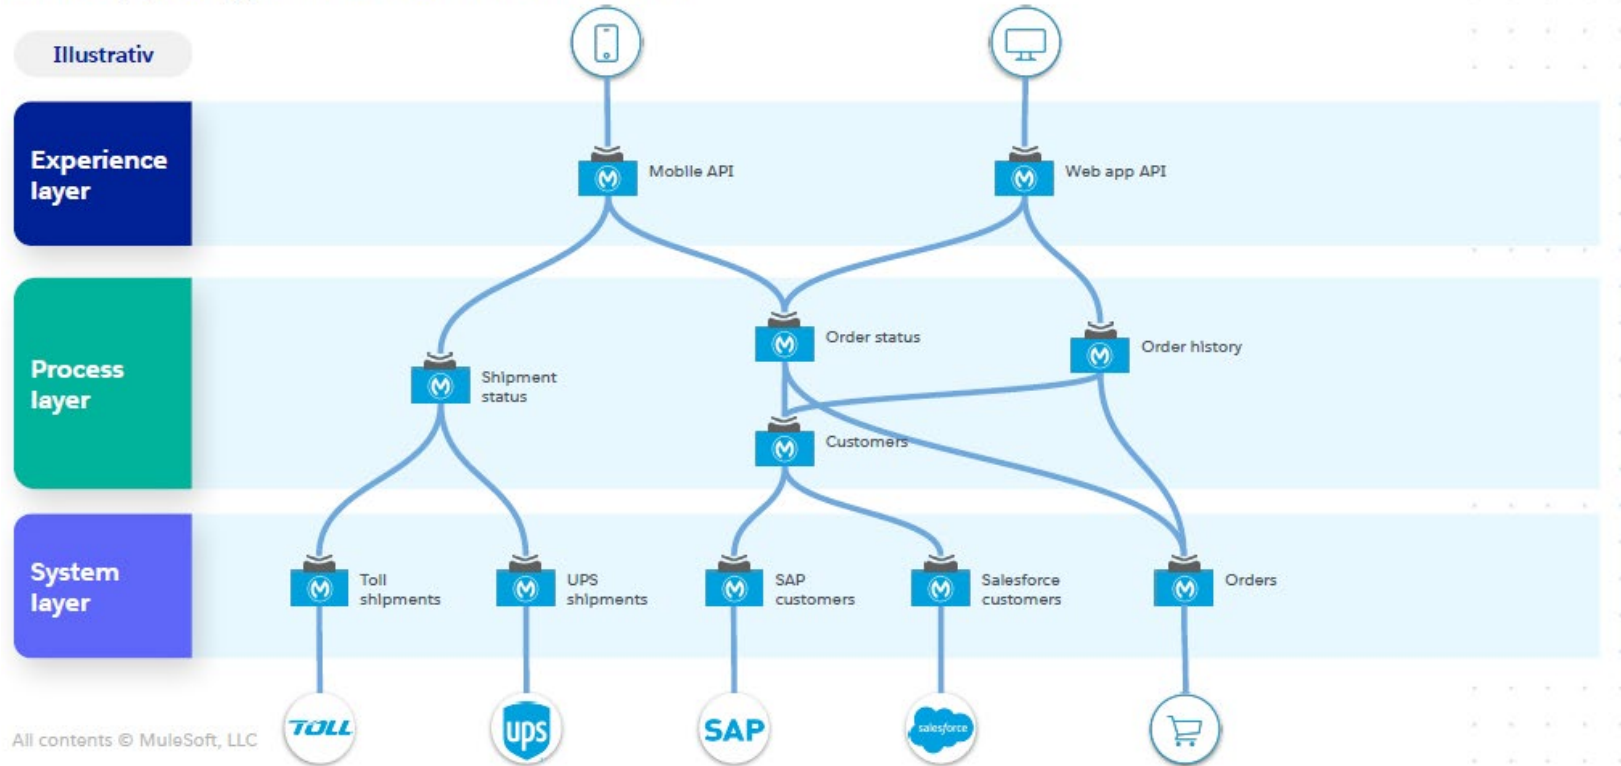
Illustrativ

Experience layer

Mobile API

Web app API

Process layer

Order status

Order history

Shipment status

Customers

System layer

Toll shipments

UPS shipments

SAP customers

Salesforce customers

Orders

All contents © MuleSoft, LLC

TOLL

ups

SAP

salesforce